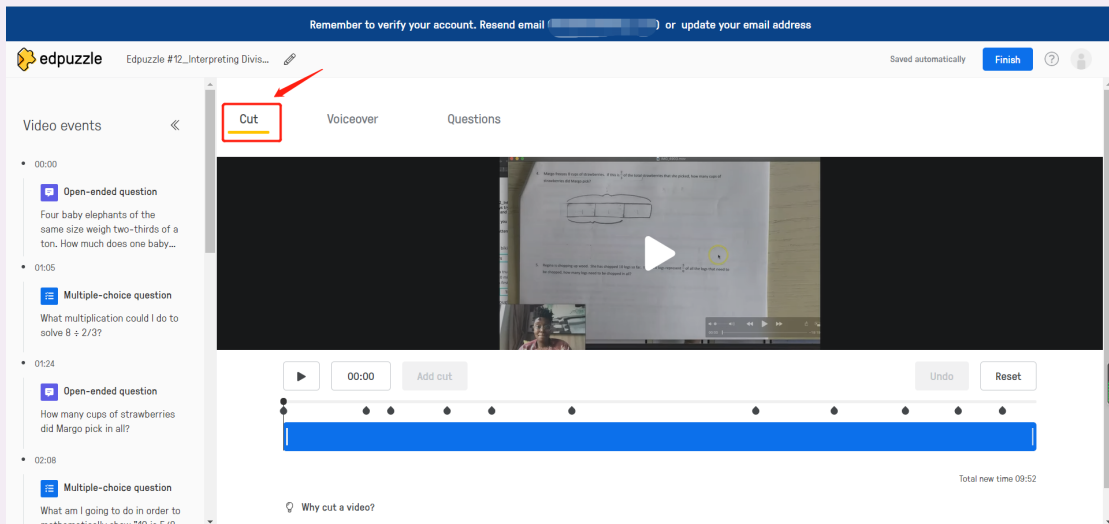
Remember to verify your account. Resend email ([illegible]) or update your email address

edpuzzle Edpuzzle #12_Interpreting Divis...

Saved automatically Finish

Video events

00:00
Open-ended question
Four baby elephants of the same size weigh two-thirds of a ton. How much does one baby...

01:05
Multiple-choice question
What multiplication could I do to solve 8 ÷ 2/3?

01:24
Open-ended question
How many cups of strawberries did Margo pick in all?

02:08
Multiple-choice question
What am I going to do in order to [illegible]

Cut Voiceover Questions

00:00 Add cut Undo Reset

Total new time 09:52

Why cut a video?